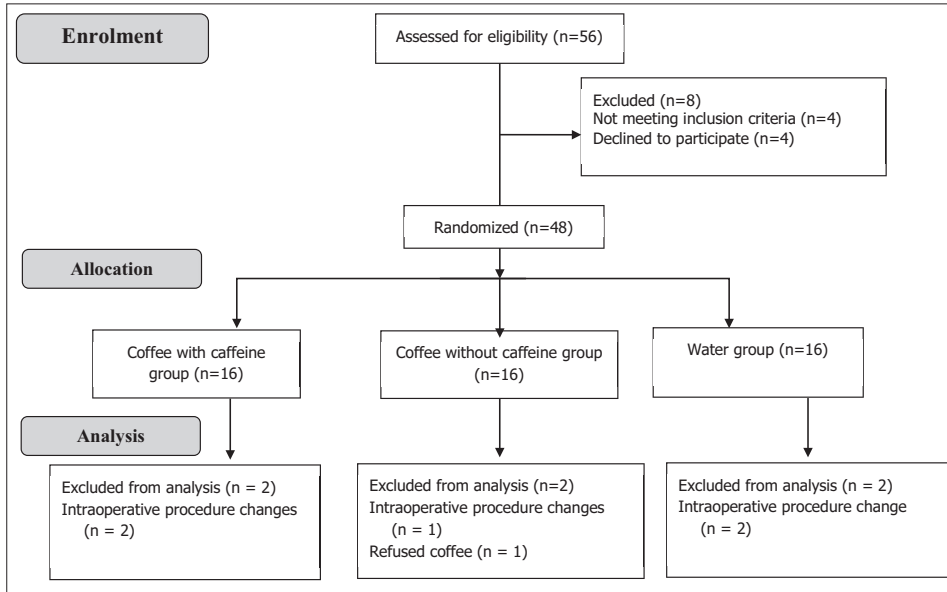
Enrolment

Assessed for eligibility (n=56)

Excluded (n=8)
Not meeting inclusion criteria (n=4)
Declined to participate (n=4)

Randomized (n=48)

Allocation

Coffee with caffeine group (n=16)

Coffee without caffeine group (n=16)

Water group (n=16)

Analysis

Excluded from analysis (n = 2)
Intraoperative procedure changes (n = 2)

Excluded from analysis (n=2)
Intraoperative procedure changes (n = 1)
Refused coffee (n = 1)

Excluded from analysis (n = 2)
Intraoperative procedure change (n = 2)